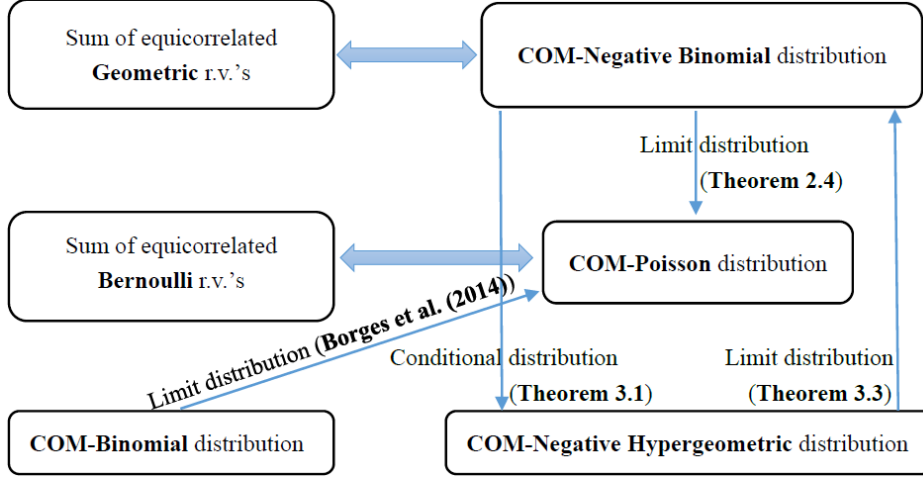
Sum of equicorrelated **Geometric** r.v.'s

**COM-Negative Binomial** distribution

Limit distribution (**Theorem 2.4**)

Sum of equicorrelated **Bernoulli** r.v.'s

**COM-Poisson** distribution

Limit distribution (**Borges et al. (2014)**)

Conditional distribution (**Theorem 3.1**)

Limit distribution (**Theorem 3.3**)

**COM-Binomial** distribution

**COM-Negative Hypergeometric** distribution